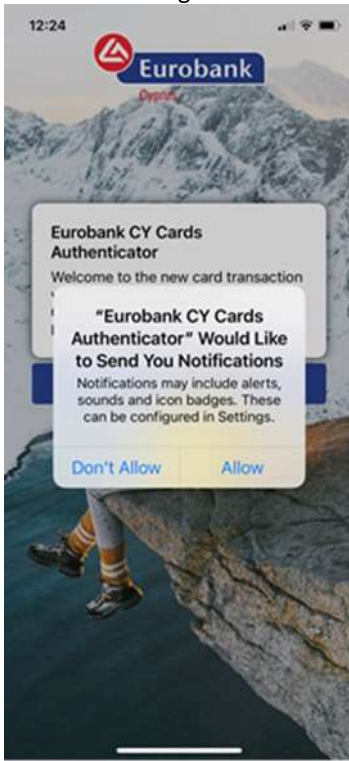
12:24

Eurobank
Cyprus

Eurobank CY Cards Authenticator

Welcome to the new card transaction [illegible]

"Eurobank CY Cards Authenticator" Would Like to Send You Notifications

Notifications may include alerts, sounds and icon badges. These can be configured in Settings.

Don't Allow

Allow